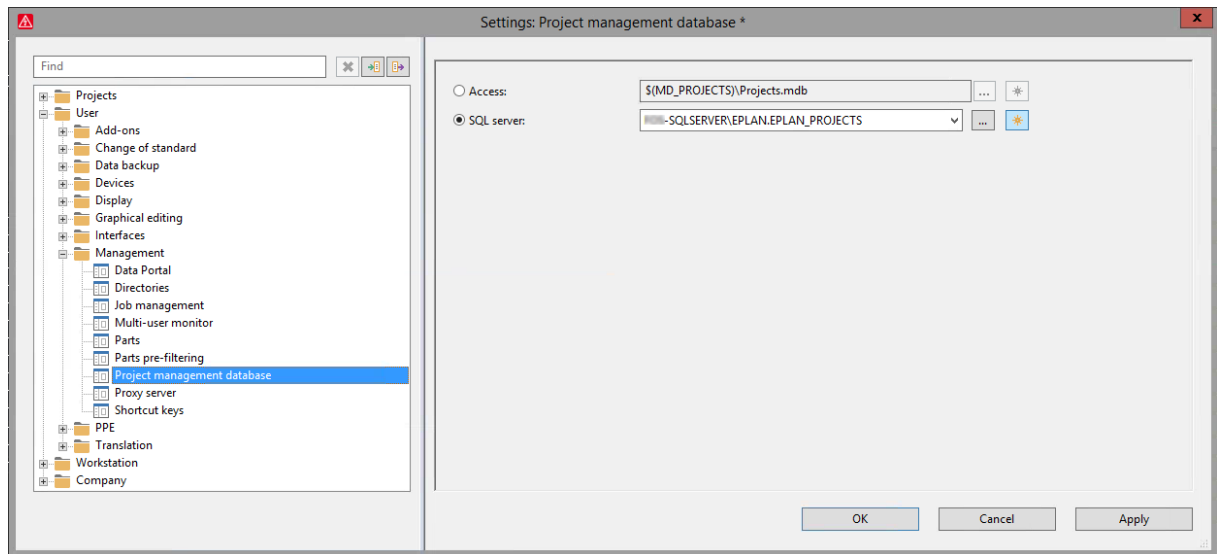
Settings: Project management database *

Find

Projects
User
Add-ons
Change of standard
Data backup
Devices
Display
Graphical editing
Interfaces
Management
Data Portal
Directories
Job management
Multi-user monitor
Parts
Parts pre-filtering
Project management database
Proxy server
Shortcut keys
PPE
Translation
Workstation
Company

Access: $(MD_PROJECTS)\Projects.mdb ...
SQL server: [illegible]-SQLSERVER\EPLAN.EPLAN_PROJECTS ...

OK Cancel Apply